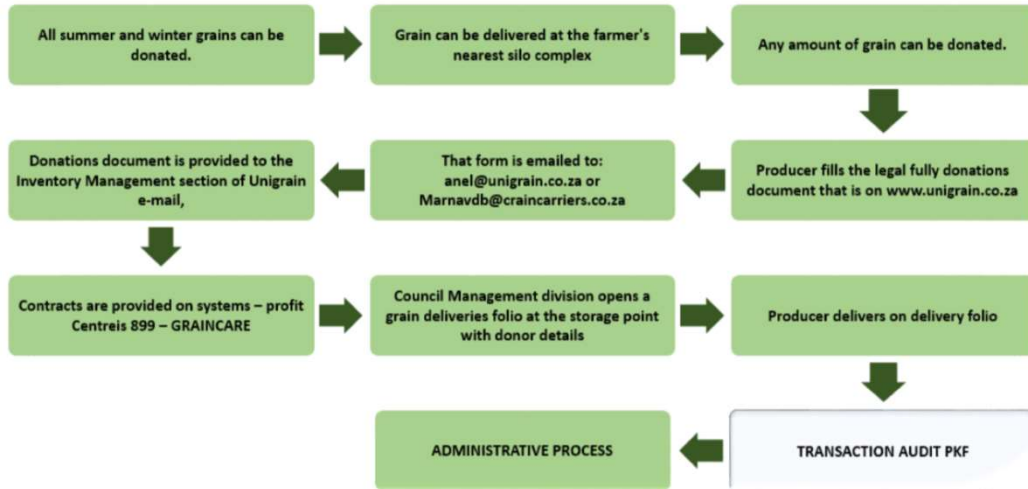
All summer and winter grains can be donated.

Grain can be delivered at the farmer's nearest silo complex

Any amount of grain can be donated.

Producer fills the legal fully donations document that is on www.unigrain.co.za

That form is emailed to: anel@unigrain.co.za or Marnavdb@craincarriers.co.za

Donations document is provided to the Inventory Management section of Unigrain e-mail,

Contracts are provided on systems – profit Centreis 899 – GRAINCARE

Council Management division opens a grain deliveries folio at the storage point with donor details

Producer delivers on delivery folio

TRANSACTION AUDIT PKF

ADMINISTRATIVE PROCESS